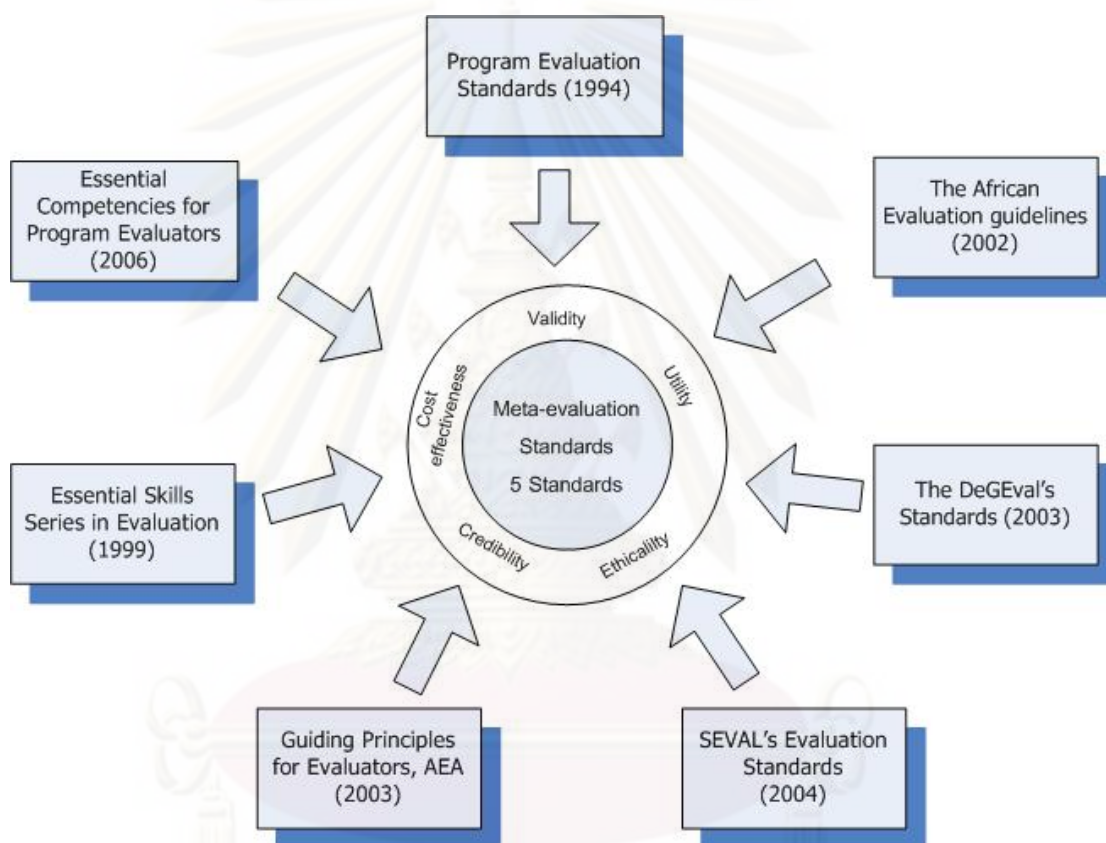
Program Evaluation Standards (1994)

Essential Competencies for Program Evaluators (2006)

The African Evaluation guidelines (2002)

Validity

Utility

Cost effectiveness

Meta-evaluation Standards 5 Standards

Credibility

Ethicality

Essential Skills Series in Evaluation (1999)

The DeGEval's Standards (2003)

Guiding Principles for Evaluators, AEA (2003)

SEVAL's Evaluation Standards (2004)